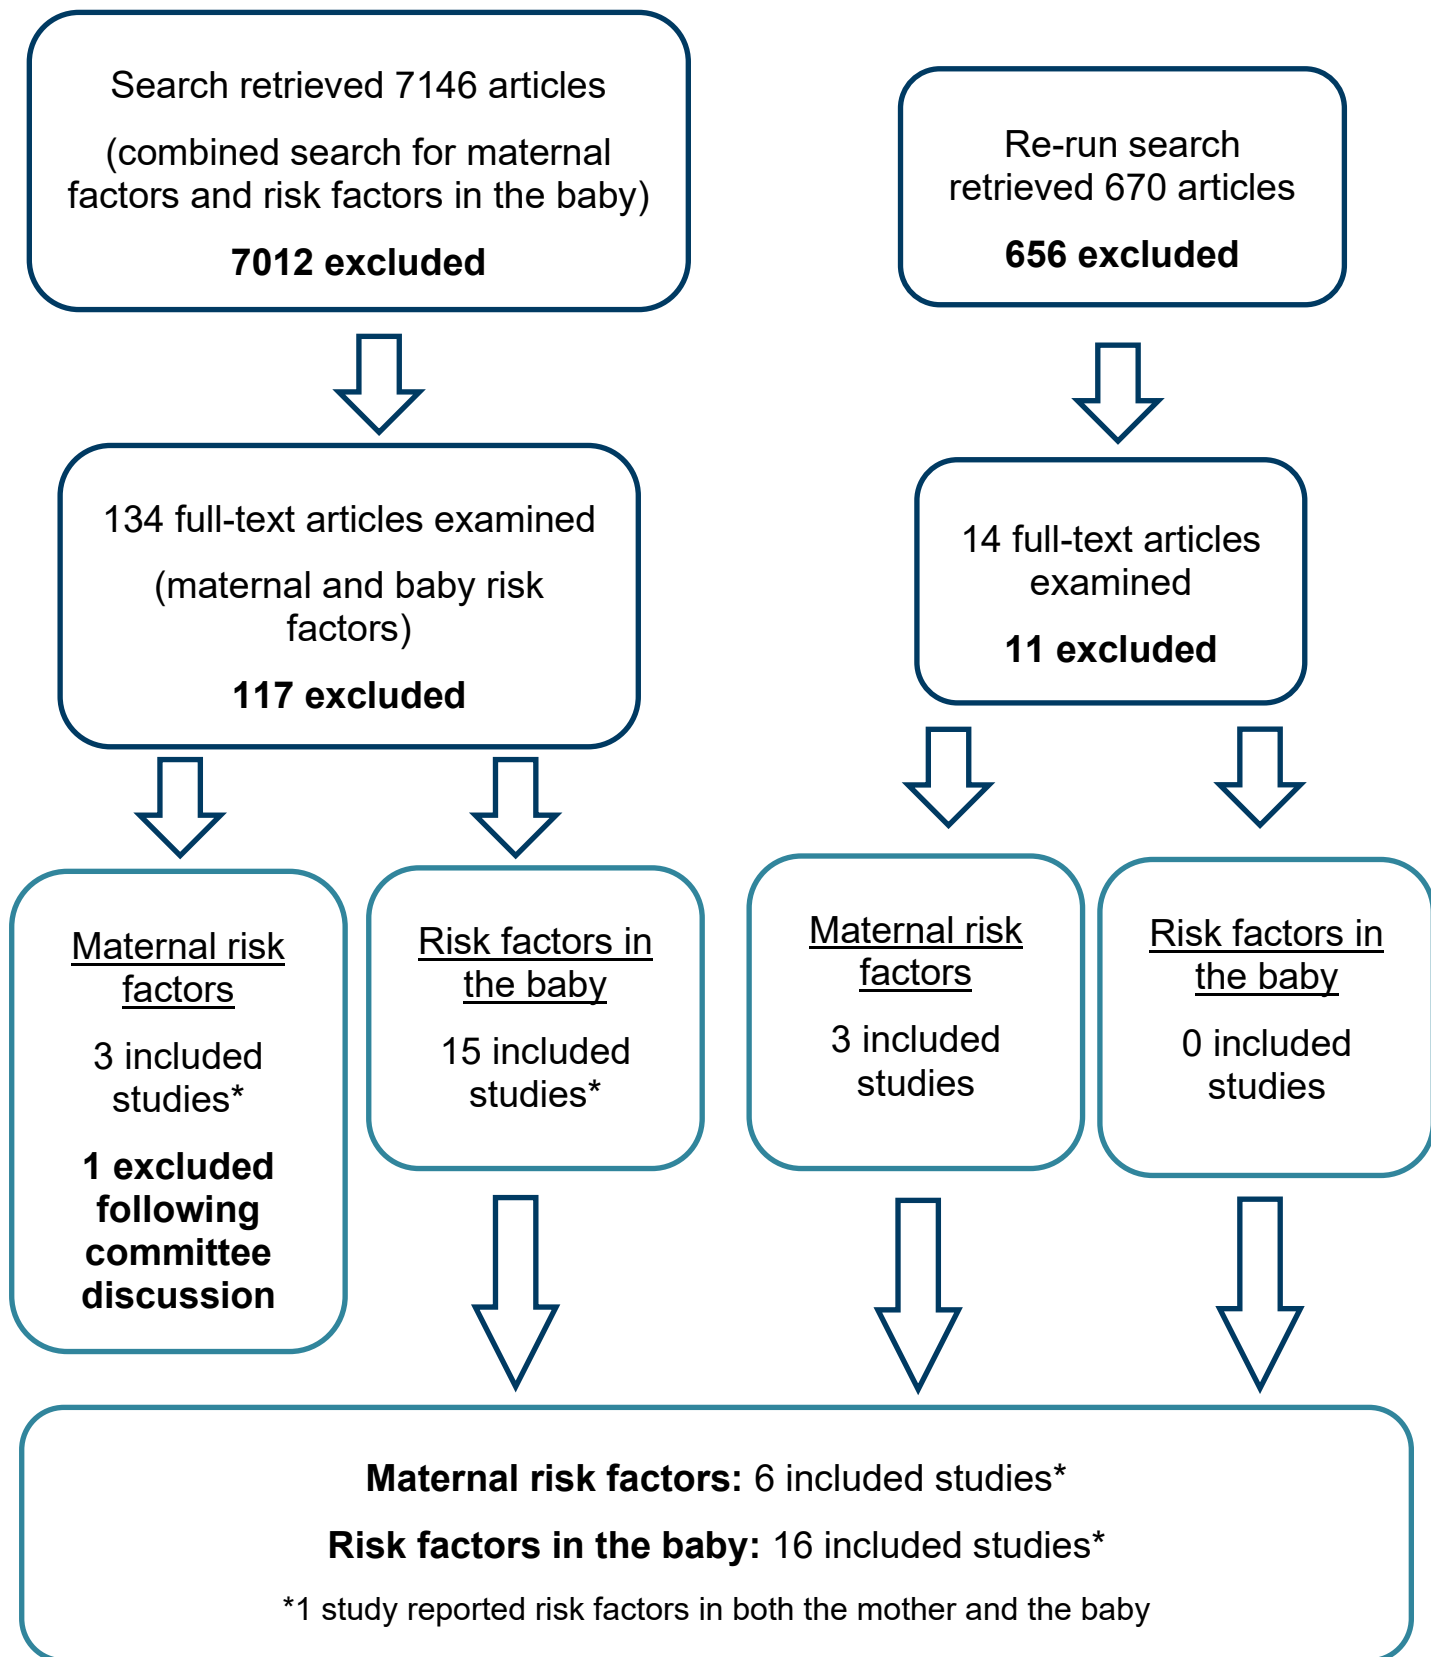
Search retrieved 7146 articles

(combined search for maternal factors and risk factors in the baby)

**7012 excluded**

Re-run search retrieved 670 articles

**656 excluded**

134 full-text articles examined

(maternal and baby risk factors)

**117 excluded**

14 full-text articles examined

**11 excluded**

Maternal risk factors

3 included studies*

**1 excluded following committee discussion**

Risk factors in the baby

15 included studies*

Maternal risk factors

3 included studies

Risk factors in the baby

0 included studies

**Maternal risk factors:** 6 included studies*

**Risk factors in the baby:** 16 included studies*

*1 study reported risk factors in both the mother and the baby